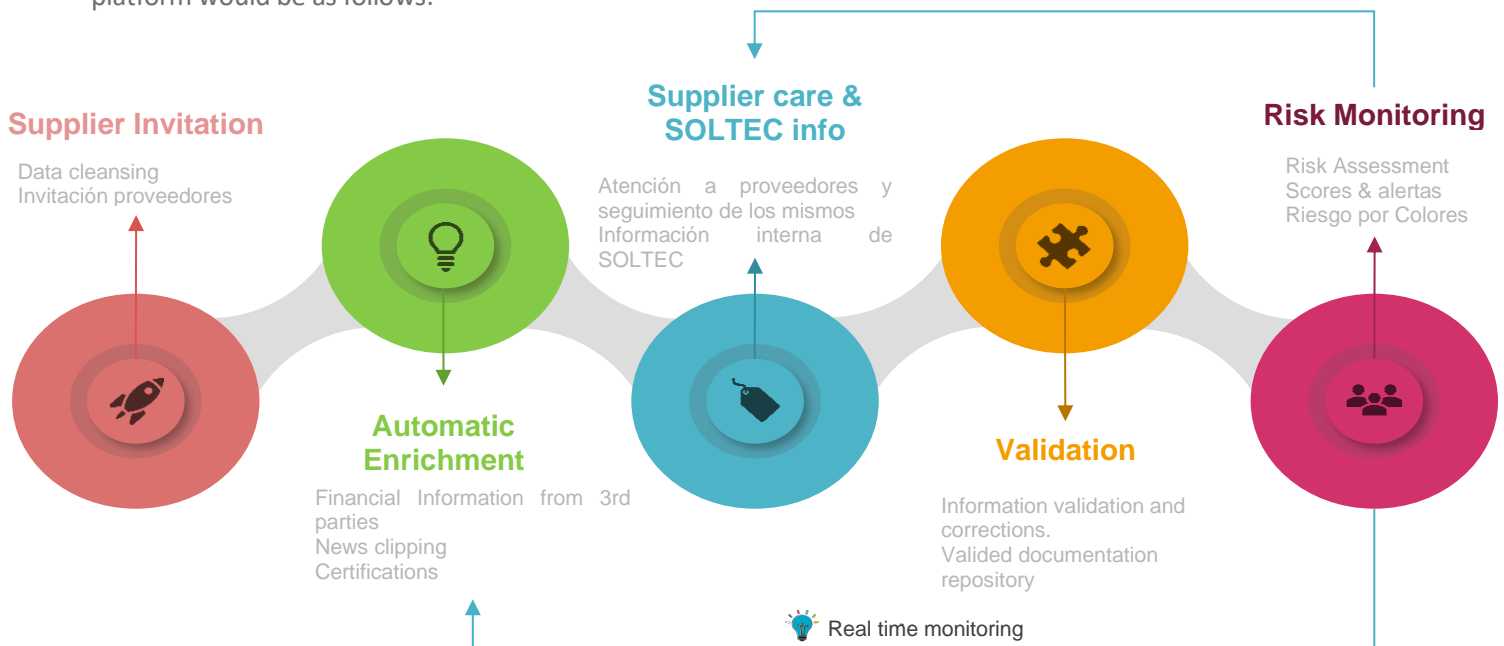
platform would be as follows:

Supplier Invitation

Data cleansing
Invitación proveedores

Automatic Enrichment

Financial Information from 3rd parties
News clipping
Certifications

Supplier care & SOLTEC info

Atención a proveedores y seguimiento de los mismos
Información interna de SOLTEC

Validation

Information validation and corrections.
Valided documentation repository

Risk Monitoring

Risk Assessment
Scores & alertas
Riesgo por Colores

Real time monitoring